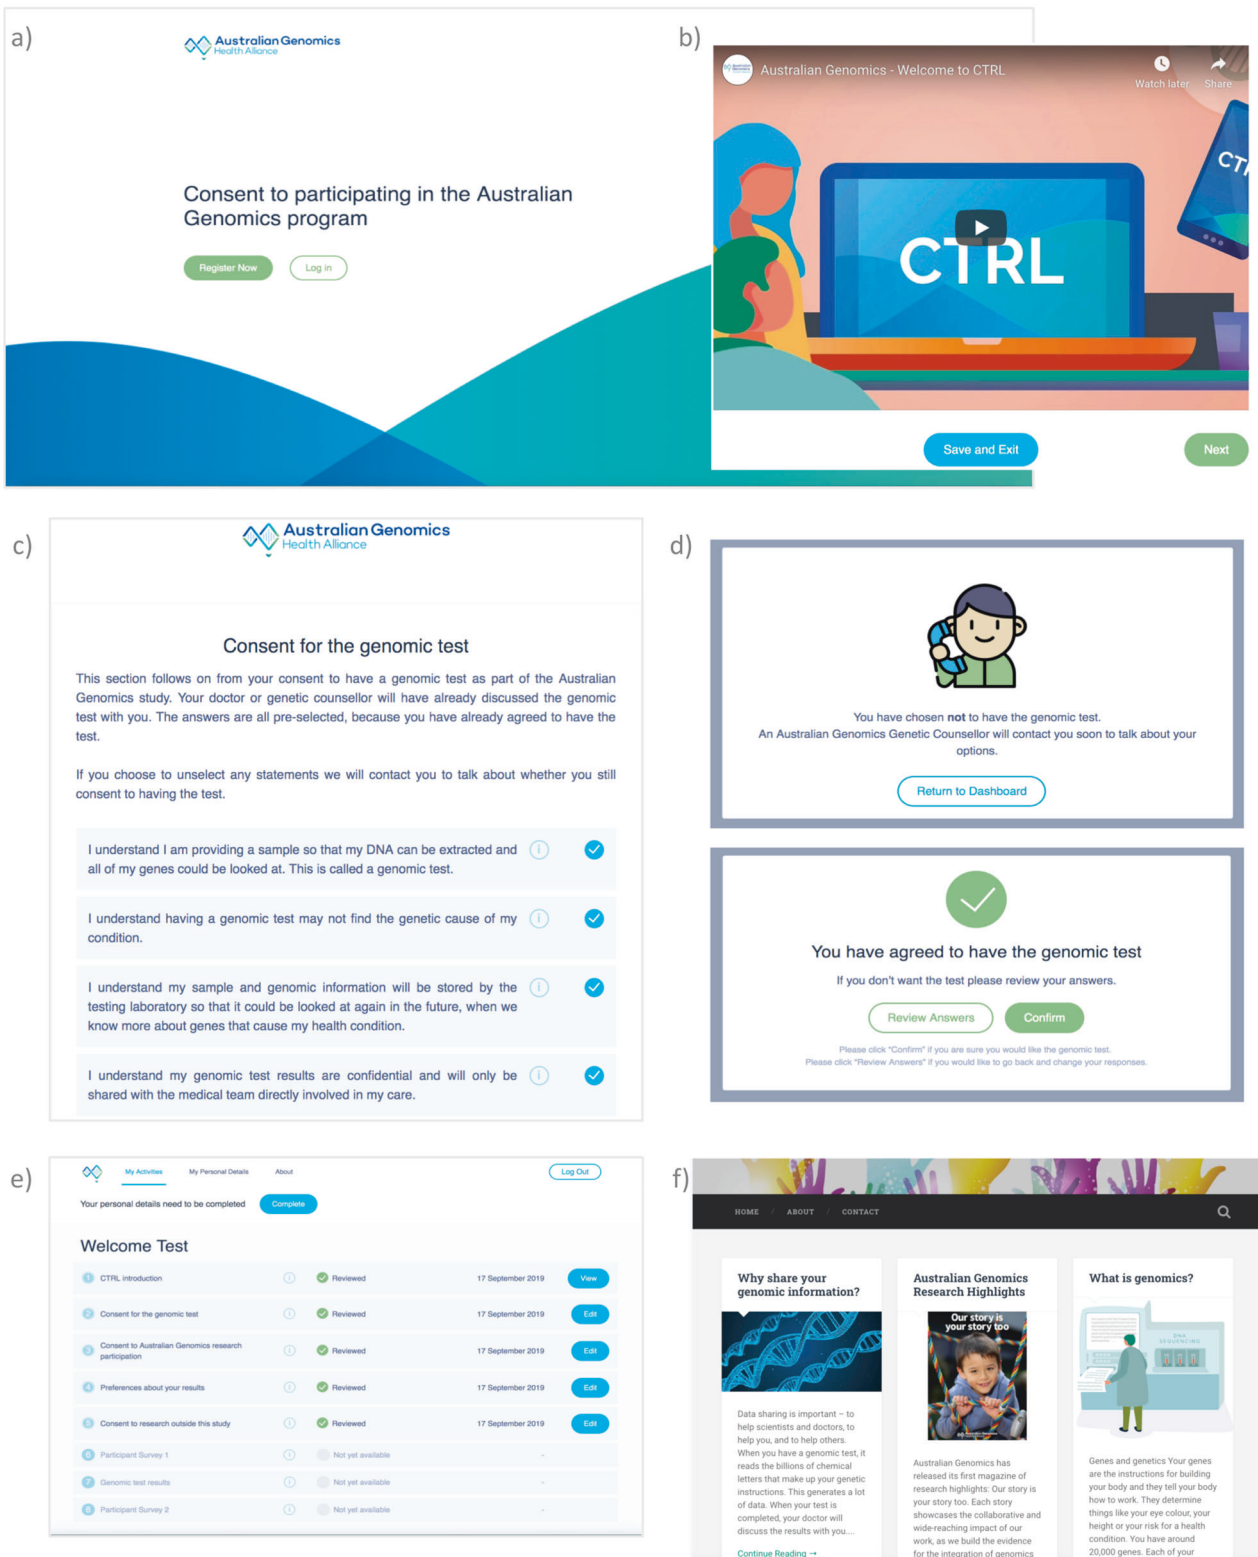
a)

Australian Genomics
Health Alliance

Consent to participating in the Australian Genomics program

Register Now
Log in

b)

Australian Genomics - Welcome to CTRL
Watch later
Share

CTRL

Save and Exit
Next

c)

Australian Genomics
Health Alliance

Consent for the genomic test

This section follows on from your consent to have a genomic test as part of the Australian Genomics study. Your doctor or genetic counsellor will have already discussed the genomic test with you. The answers are all pre-selected, because you have already agreed to have the test.

If you choose to unselect any statements we will contact you to talk about whether you still consent to having the test.

I understand I am providing a sample so that my DNA can be extracted and all of my genes could be looked at. This is called a genomic test.

I understand having a genomic test may not find the genetic cause of my condition.

I understand my sample and genomic information will be stored by the testing laboratory so that it could be looked at again in the future, when we know more about genes that cause my health condition.

I understand my genomic test results are confidential and will only be shared with the medical team directly involved in my care.

d)

You have chosen **not** to have the genomic test.
An Australian Genomics Genetic Counsellor will contact you soon to talk about your options.

Return to Dashboard

You have agreed to have the genomic test

If you don't want the test please review your answers.

Review Answers
Confirm

Please click "Confirm" if you are sure you would like the genomic test.
Please click "Review Answers" if you would like to go back and change your responses.

e)

My Activities
My Personal Details
About
Log Out

Your personal details need to be completed
Complete

Welcome Test

| | | | |
|---|---|---|---|
| 1 CTRL introduction | Reviewed | 17 September 2019 | View |
| 2 Consent for the genomic test | Reviewed | 17 September 2019 | Edit |
| 3 Consent to Australian Genomics research participation | Reviewed | 17 September 2019 | Edit |
| 4 Preferences about your results | Reviewed | 17 September 2019 | Edit |
| 5 Consent to research outside this study | Reviewed | 17 September 2019 | Edit |
| 6 Participant Survey 1 | Not yet available | - | |
| 7 Genomic test results | Not yet available | - | |
| 8 Participant Survey 2 | Not yet available | - | |

f)

HOME / ABOUT / CONTACT

Why share your genomic information?

Data sharing is important – to help scientists and doctors, to help you, and to help others. When you have a genomic test, it reads the billions of chemical letters that make up your genetic instructions. This generates a lot of data. When your test is completed, your doctor will discuss the results with you...

Continue Reading →

Australian Genomics Research Highlights

Our story is your story too

Australian Genomics has released its first magazine of research highlights: Our story is your story too. Each story showcases the collaborative and wide-reaching impact of our work, as we build the evidence for the integration of genomics

What is genomics?

DNA SEQUENCING

Genes and genetics Your genes are the instructions for building your body and they tell your body how to work. They determine things like your eye colour, your height or your risk for a health condition. You have around 20,000 genes. Each of your